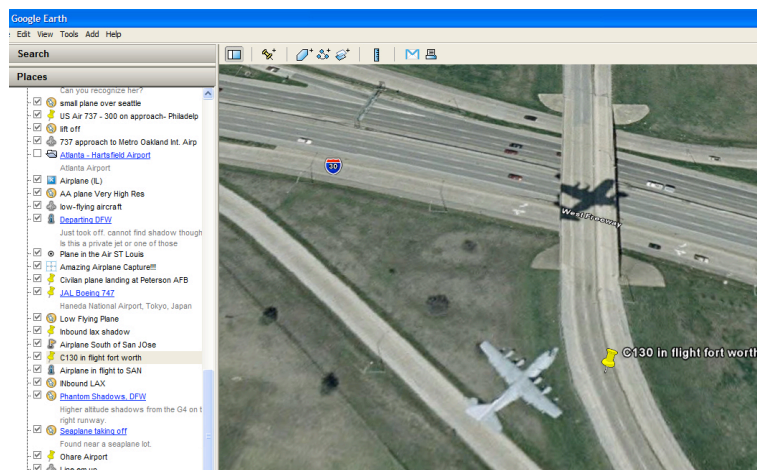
Google Earth
Edit View Tools Add Help

Search

Places

Can you recognize her?
small plane over seattle
US Air 737 - 300 on approach- Philadelp
lift off
737 approach to Metro Oakland Int. Airp
Atlanta - Hartsfield Airport
Atlanta Airport
Airplane (IL)
AA plane Very High Res
low-flying aircraft
Departing DFW
Just took off. cannot find shadow though
Is this a private jet or one of those
Plane in the Air ST Louis
Amazing Airplane Capture!!!!
Civilan plane landing at Peterson AFB
JAL Boeing 747
Haneda National Airport, Tokyo, Japan
Low Flying Plane
Inbound lax shadow
Airplane South of San JOse
C130 in flight fort worth
Airplane in flight to SAN
INbound LAX
Phantom Shadows, DFW
Higher altitude shadows from the G4 on t
right runway
Seaplane taking off
Found near a seaplane lot.
Ohare Airport
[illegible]

30

West Freeway

C130 in flight fort worth